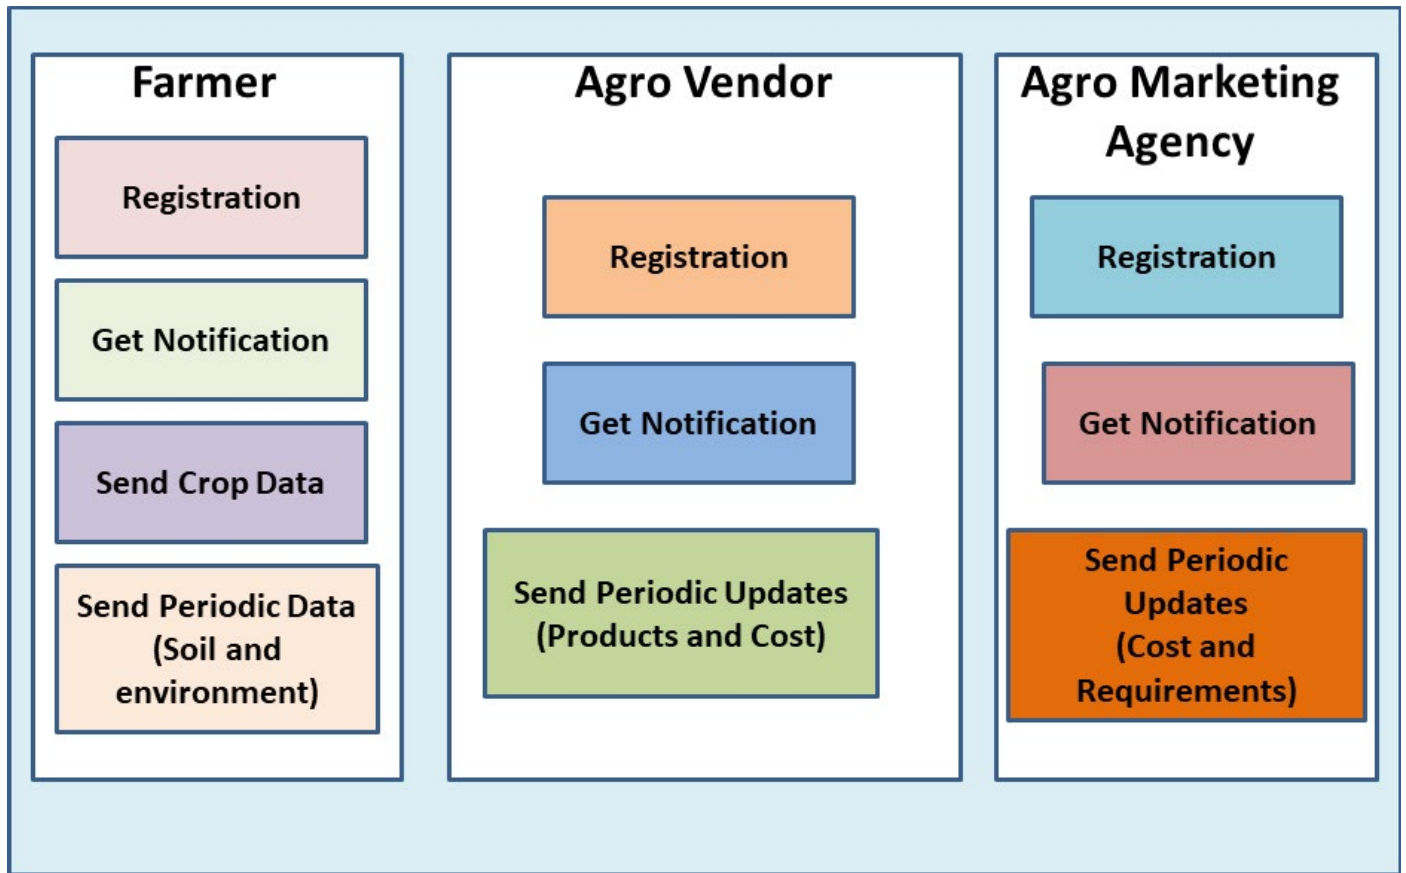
Farmer

Registration

Get Notification

Send Crop Data

Send Periodic Data (Soil and environment)

Agro Vendor

Registration

Get Notification

Send Periodic Updates (Products and Cost)

Agro Marketing Agency

Registration

Get Notification

Send Periodic Updates (Cost and Requirements)